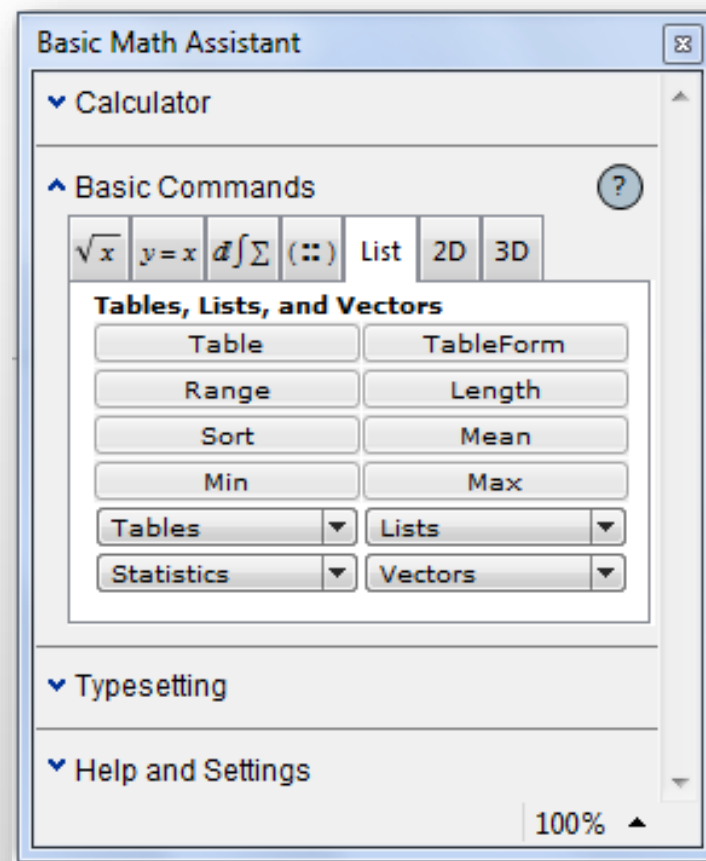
Basic Math Assistant

Calculator

Basic Commands

?

$\sqrt{x}$ | $y=x$ | $d\int\sum$ | ( ) | List | 2D | 3D

Tables, Lists, and Vectors

| Table | TableForm |
|---|---|
| Range | Length |
| Sort | Mean |
| Min | Max |
| Tables | Lists |
| Statistics | Vectors |

Typesetting

Help and Settings

100%